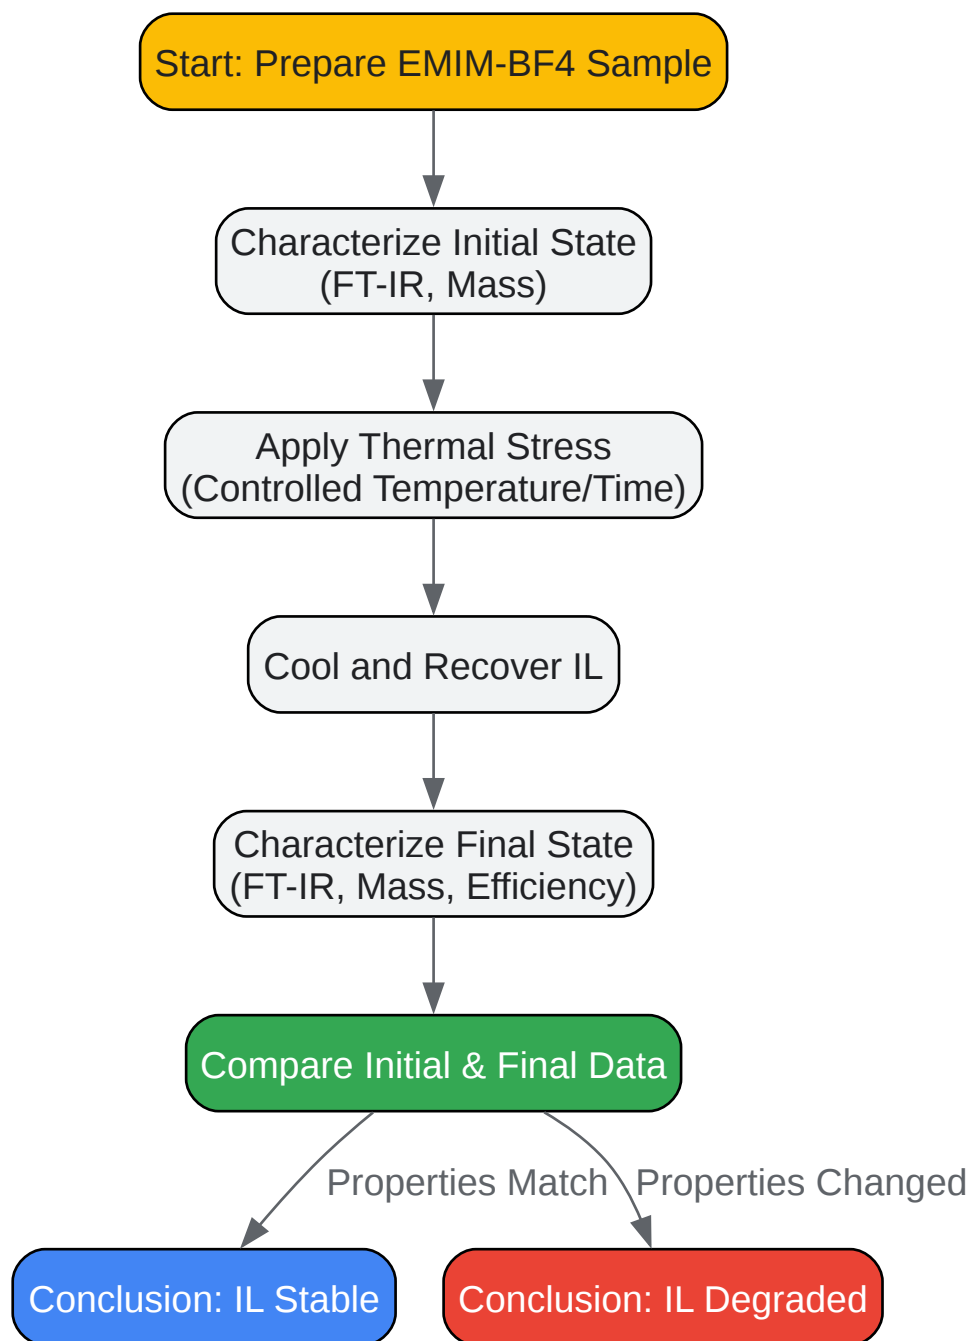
Start: Prepare EMIM-BF4 Sample

Characterize Initial State (FT-IR, Mass)

Apply Thermal Stress (Controlled Temperature/Time)

Cool and Recover IL

Characterize Final State (FT-IR, Mass, Efficiency)

Compare Initial & Final Data

Properties Match

Properties Changed

Conclusion: IL Stable

Conclusion: IL Degraded